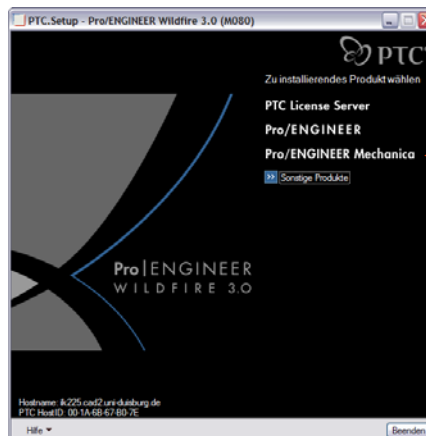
PTC.Setup - Pro/ENGINEER Wildfire 3.0 (M080)

PTC

Zu installierendes Produkt wählen

PTC License Server

Pro/ENGINEER

Pro/ENGINEER Mechanica

Sonstige Produkte

Pro|ENGINEER
WILDFIRE 3.0

Hostname: ik225.cad2.uni-duisburg.de
PTC HostID: 00-1A-6B-67-B0-7E

Hilfe

Beenden